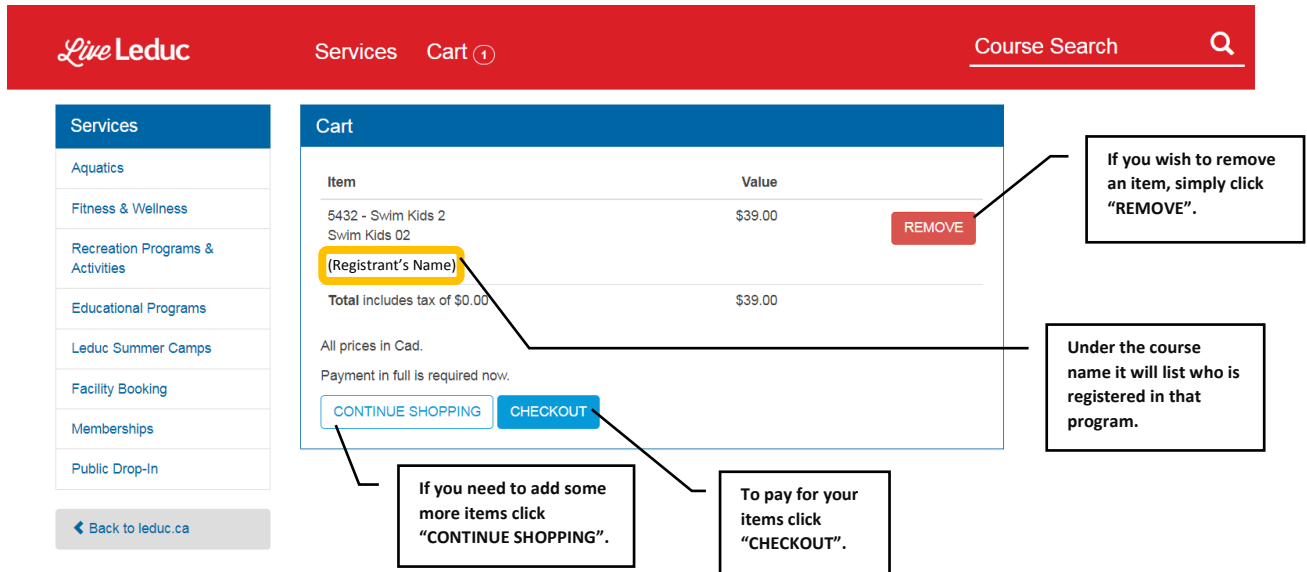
Live Leduc Services Cart 1 Course Search

Services
Aquatics
Fitness & Wellness
Recreation Programs & Activities
Educational Programs
Leduc Summer Camps
Facility Booking
Memberships
Public Drop-In

Back to leduc.ca

Cart

| Item | Value |
|---|---|
| 5432 - Swim Kids 2 Swim Kids 02 (Registrant's Name) | $39.00 |
| **Total** includes tax of $0.00 | $39.00 |

REMOVE

All prices in Cad.

Payment in full is required now.

CONTINUE SHOPPING CHECKOUT

If you wish to remove an item, simply click "REMOVE".

Under the course name it will list who is registered in that program.

If you need to add some more items click "CONTINUE SHOPPING".

To pay for your items click "CHECKOUT".